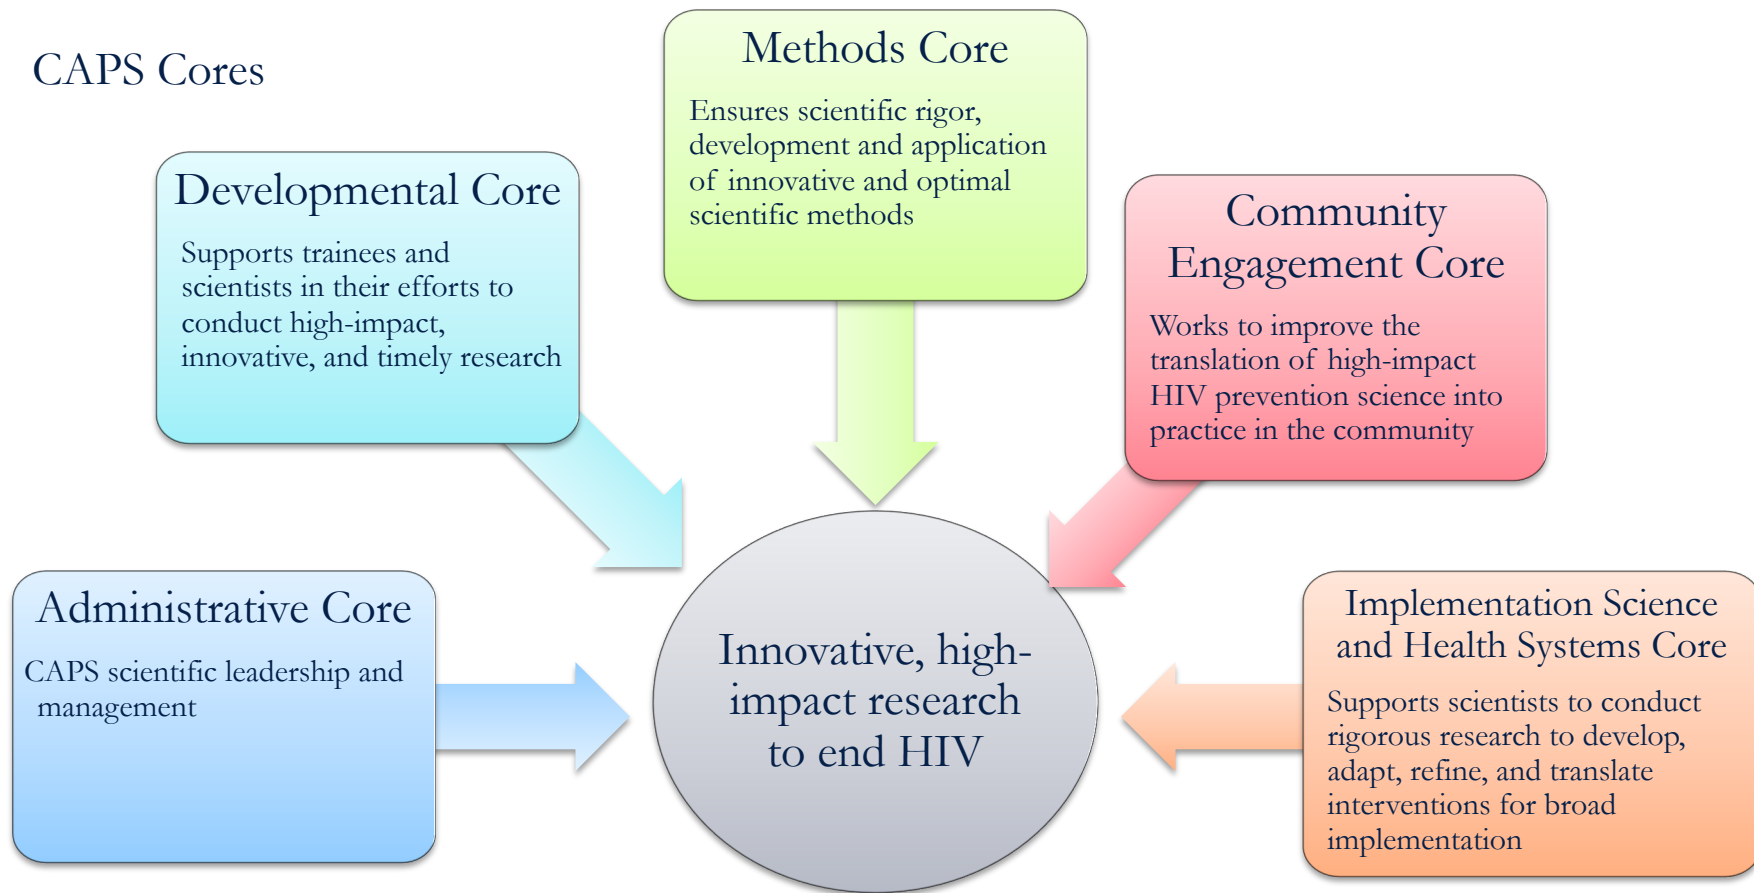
CAPS Cores

Methods Core

Ensures scientific rigor, development and application of innovative and optimal scientific methods

Developmental Core

Supports trainees and scientists in their efforts to conduct high-impact, innovative, and timely research

Community Engagement Core

Works to improve the translation of high-impact HIV prevention science into practice in the community

Administrative Core

CAPS scientific leadership and management

Innovative, high-impact research to end HIV

Implementation Science and Health Systems Core

Supports scientists to conduct rigorous research to develop, adapt, refine, and translate interventions for broad implementation